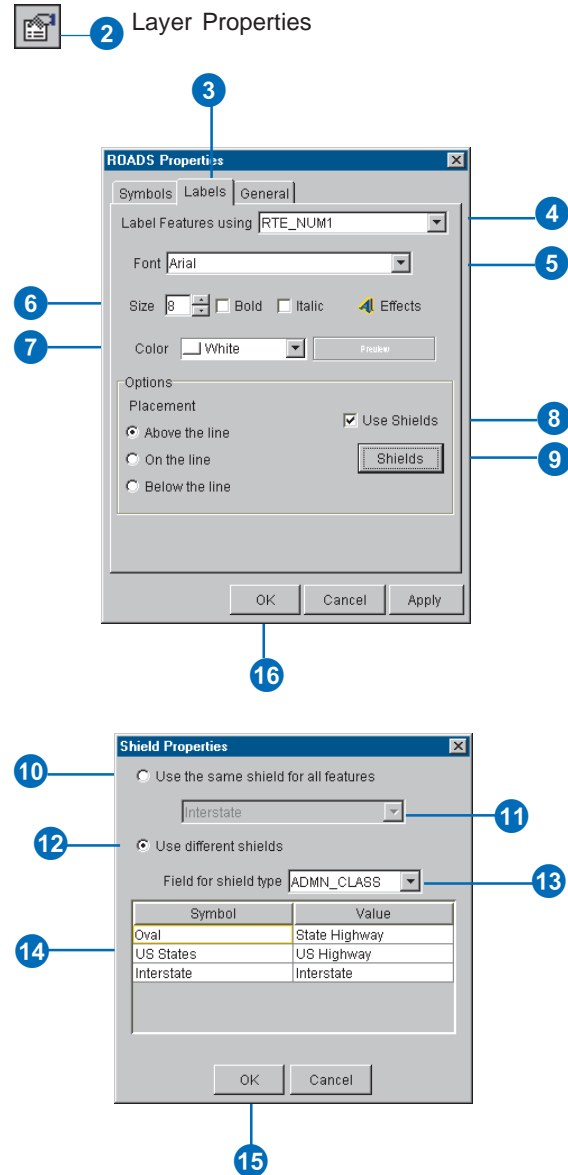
2 Layer Properties

3

ROADS Properties

Symbols Labels General

Label Features using RTE_NUM1

4

Font Arial

5

6

Size 8 Bold Italic Effects

7

Color White Preview

Options

Placement

Use Shields

8

Above the line

Shields

9

On the line

Below the line

OK Cancel Apply

16

Shield Properties

10

Use the same shield for all features

Interstate

11

12

Use different shields

Field for shield type ADMN_CLASS

13

| Symbol | Value |
|---|---|
| Oval | State Highway |
| US States | US Highway |
| Interstate | Interstate |

14

OK Cancel

15